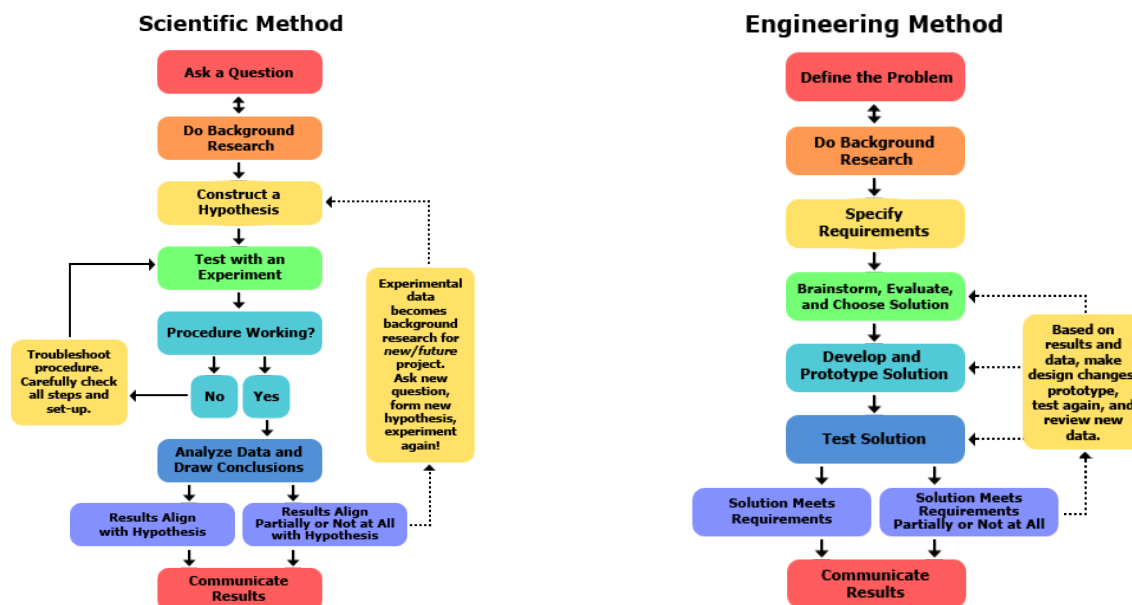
Scientific Method

Ask a Question

Do Background Research

Construct a Hypothesis

Test with an Experiment

Procedure Working?

Troubleshoot procedure. Carefully check all steps and set-up.

No

Yes

Analyze Data and Draw Conclusions

Results Align with Hypothesis

Results Align Partially or Not at All with Hypothesis

Communicate Results

Experimental data becomes background research for *new/future* project. Ask new question, form new hypothesis, experiment again!

Engineering Method

Define the Problem

Do Background Research

Specify Requirements

Brainstorm, Evaluate, and Choose Solution

Develop and Prototype Solution

Test Solution

Solution Meets Requirements

Solution Meets Requirements Partially or Not at All

Communicate Results

Based on results and data, make design changes prototype, test again, and review new data.